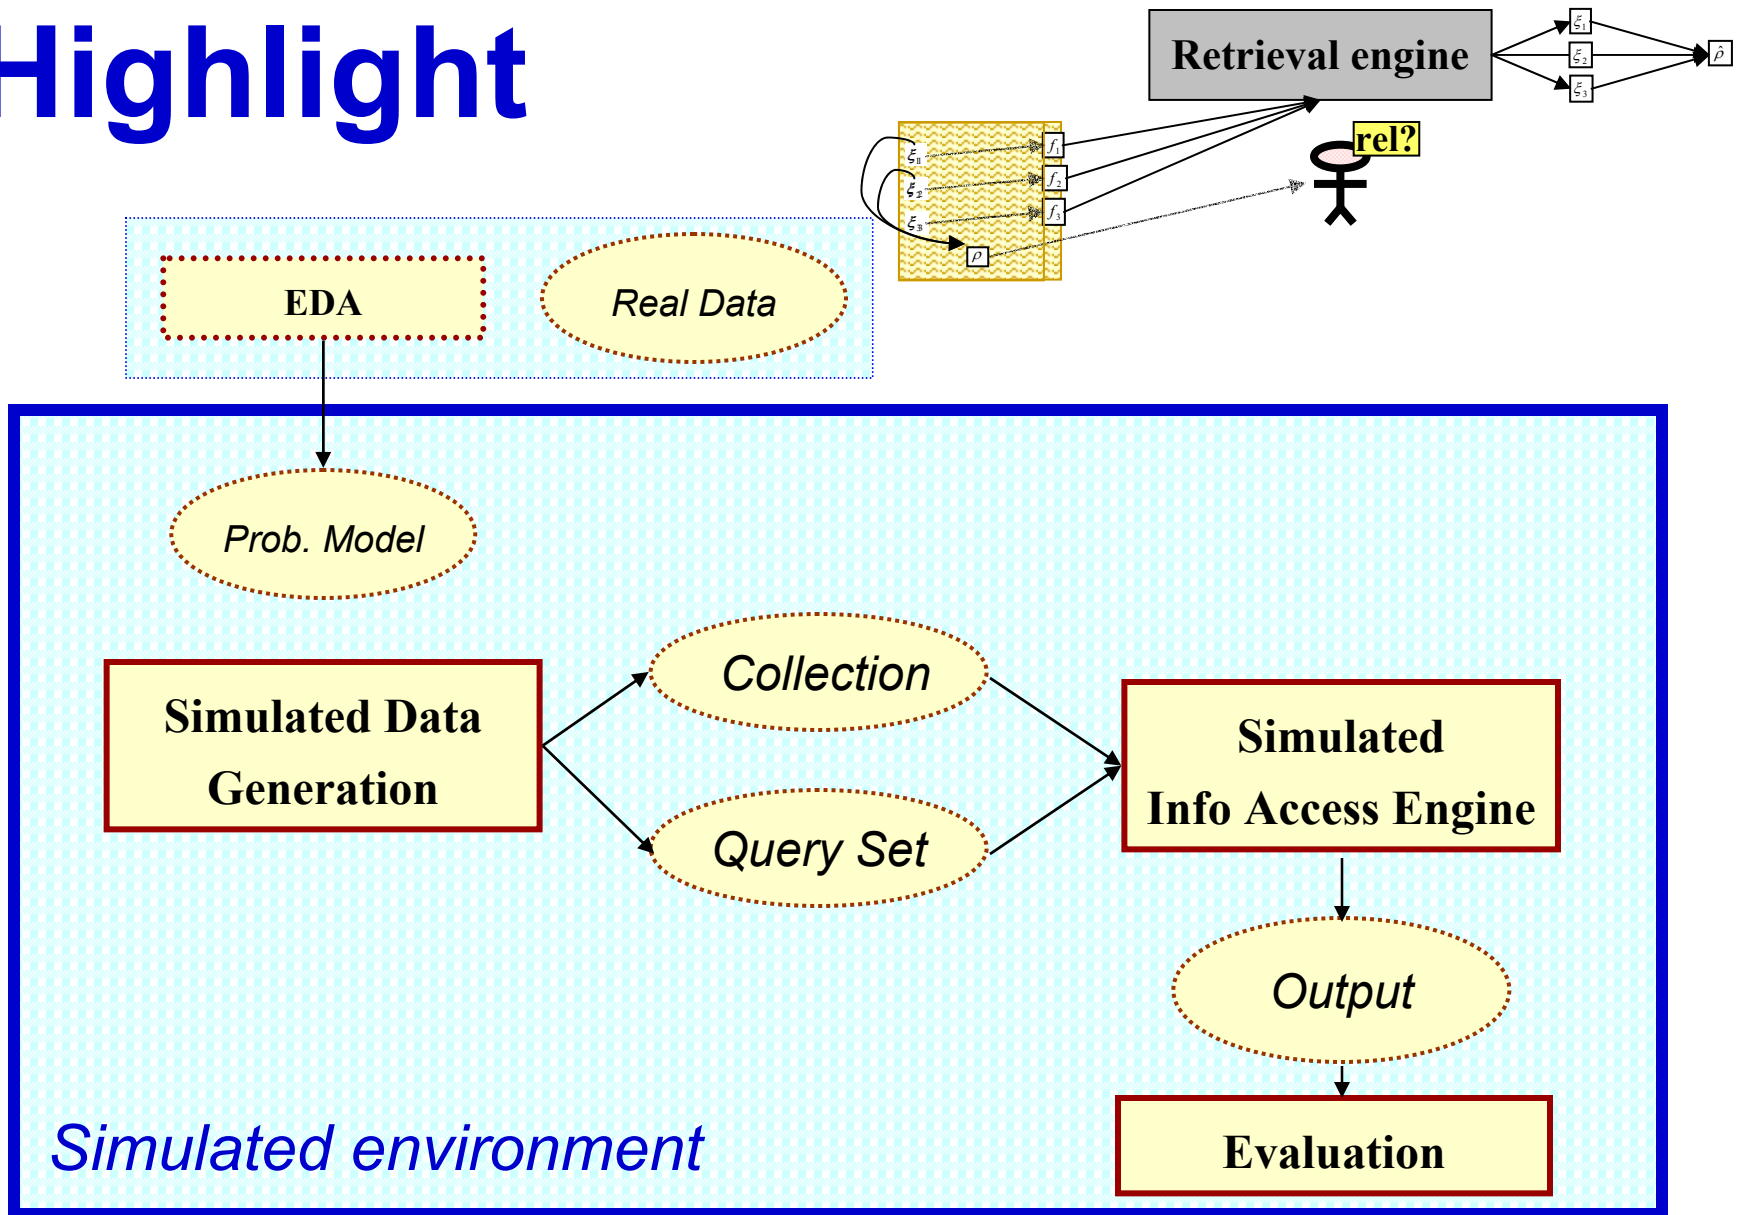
Highlight

Retrieval engine

$\xi_1$ $\xi_2$ $\xi_3$ $\hat{\rho}$

$\xi_{11}$ $\xi_{22}$ $\xi_{33}$ $f_1$ $f_2$ $f_3$ $\rho$

rel?

EDA

Real Data

Prob. Model

Simulated Data Generation

Collection

Query Set

Simulated Info Access Engine

Output

Evaluation

Simulated environment